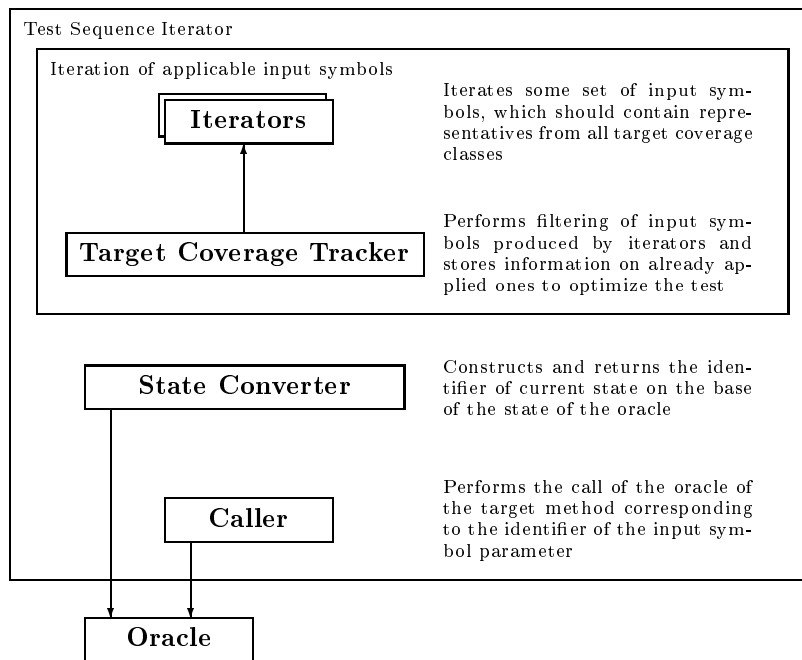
Test Sequence Iterator

Iteration of applicable input symbols

Iterators

Iterates some set of input symbols, which should contain representatives from all target coverage classes

Target Coverage Tracker

Performs filtering of input symbols produced by iterators and stores information on already applied ones to optimize the test

State Converter

Constructs and returns the identifier of current state on the base of the state of the oracle

Caller

Performs the call of the oracle of the target method corresponding to the identifier of the input symbol parameter

Oracle